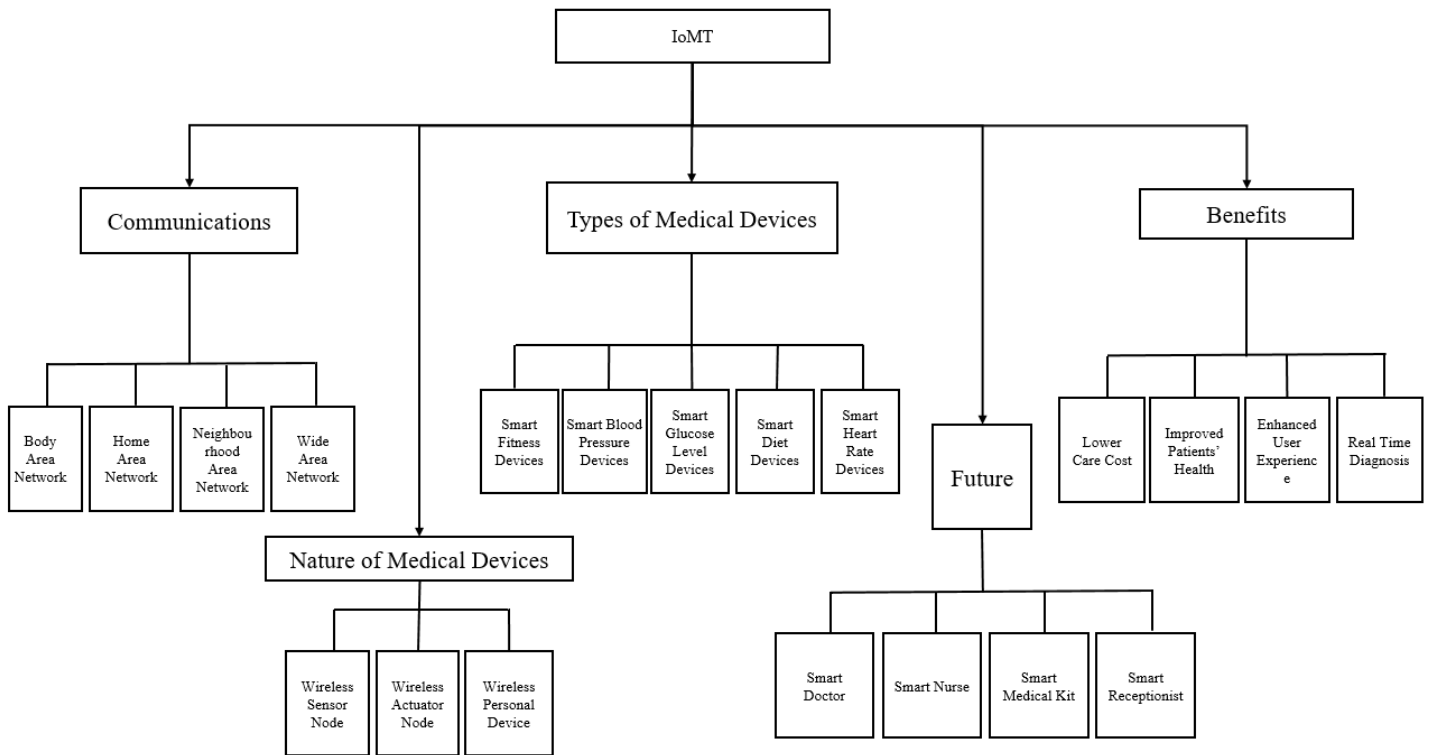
IoMT

Communications

Body Area Network

Home Area Network

Neighbourhood Area Network

Wide Area Network

Nature of Medical Devices

Wireless Sensor Node

Wireless Actuator Node

Wireless Personal Device

Types of Medical Devices

Smart Fitness Devices

Smart Blood Pressure Devices

Smart Glucose Level Devices

Smart Diet Devices

Smart Heart Rate Devices

Future

Smart Doctor

Smart Nurse

Smart Medical Kit

Smart Receptionist

Benefits

Lower Care Cost

Improved Patients' Health

Enhanced User Experience

Real Time Diagnosis